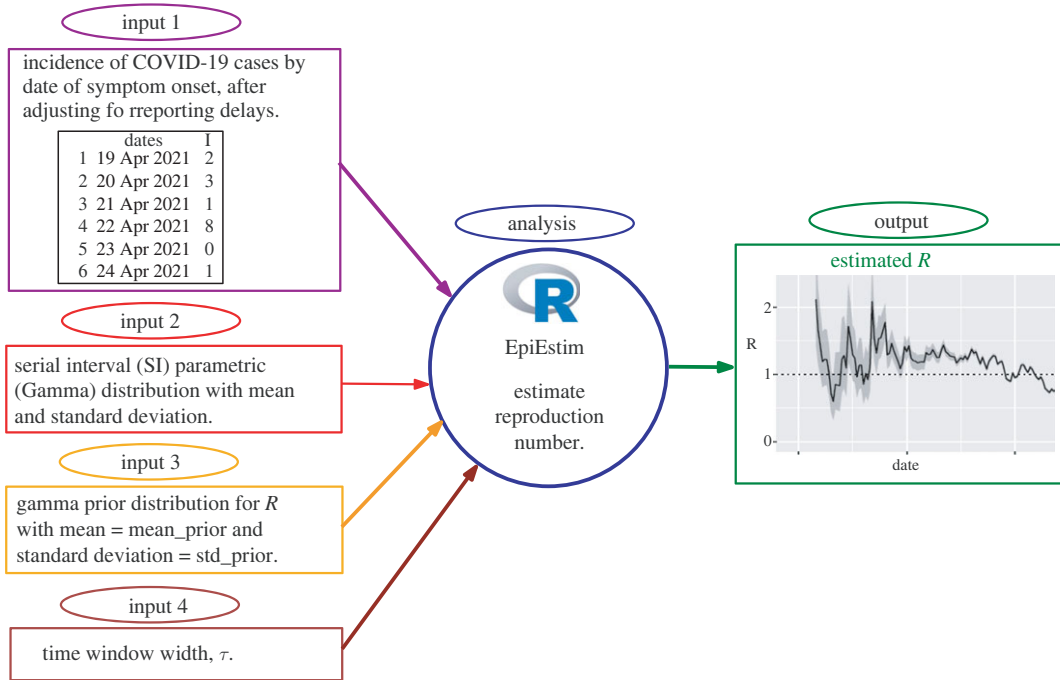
input 1

incidence of COVID-19 cases by date of symptom onset, after adjusting fo rreporting delays.

| | dates | I |
|---|---|---|
| 1 | 19 Apr 2021 | 2 |
| 2 | 20 Apr 2021 | 3 |
| 3 | 21 Apr 2021 | 1 |
| 4 | 22 Apr 2021 | 8 |
| 5 | 23 Apr 2021 | 0 |
| 6 | 24 Apr 2021 | 1 |

input 2

serial interval (SI) parametric (Gamma) distribution with mean and standard deviation.

input 3

gamma prior distribution for $R$ with mean = mean_prior and standard deviation = std_prior.

input 4

time window width, $\tau$.

analysis

R

EpiEstim

estimate reproduction number.

output

estimated $R$

2
R
1
0
date